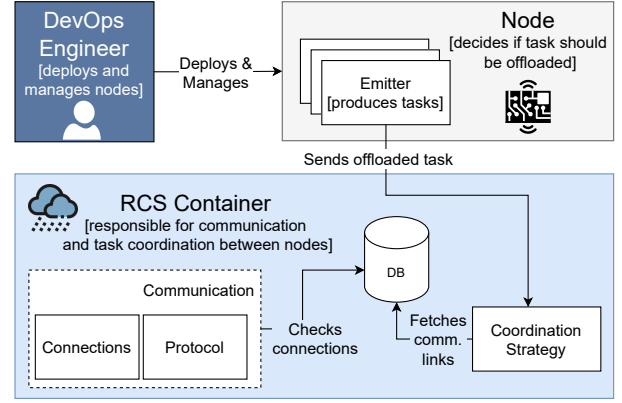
DevOps Engineer
[deploys and manages nodes]

Deploys & Manages

Node
[decides if task should be offloaded]

Emitter
[produces tasks]

Sends offloaded task

RCS Container
[responsible for communication and task coordination between nodes]

DB

Communication

Connections

Protocol

Checks connections

Fetches comm. links

Coordination Strategy